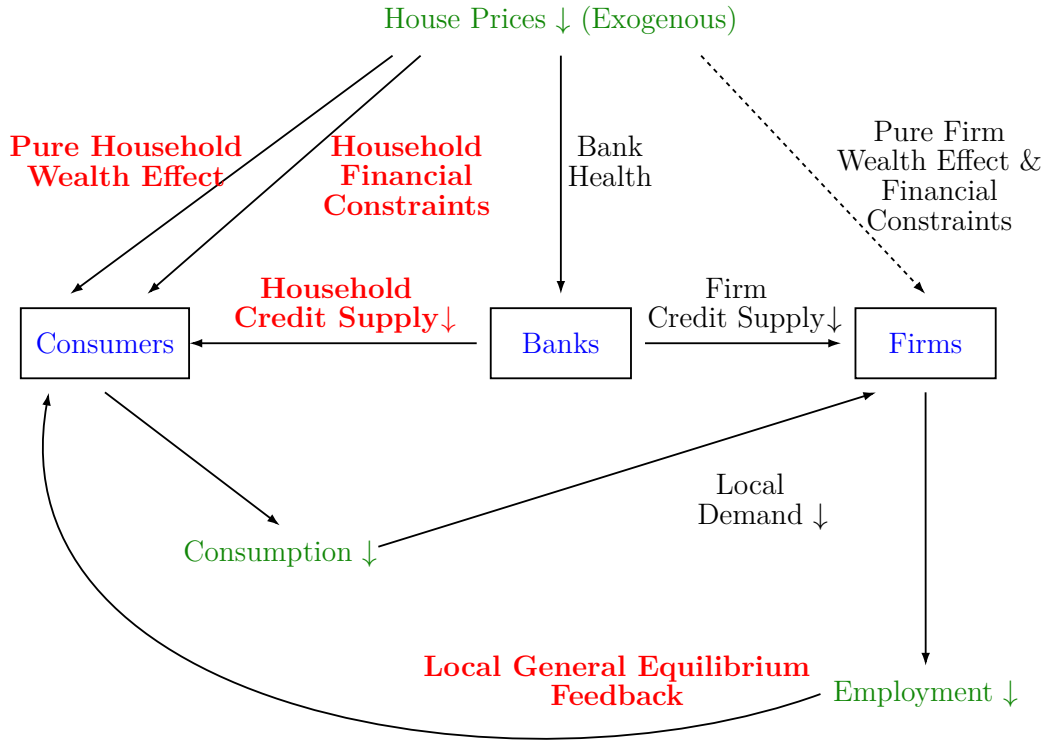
House Prices $\downarrow$ (Exogenous)

Pure Household Wealth Effect

Household Financial Constraints

Bank Health

Pure Firm Wealth Effect & Financial Constraints

Household Credit Supply$\downarrow$

Firm Credit Supply$\downarrow$

Consumers

Banks

Firms

Local Demand $\downarrow$

Consumption $\downarrow$

Local General Equilibrium Feedback

Employment $\downarrow$